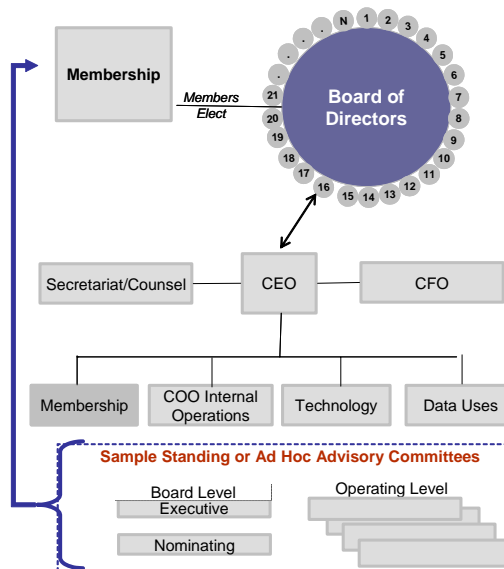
Membership

Members Elect

Board of Directors

N 1 2 3 4 5 6 7 8 9 10 11 12 13 14 15 16 17 18 19 20 21 . . . .

Secretariat/Counsel

CEO

CFO

Membership

COO Internal Operations

Technology

Data Uses

Sample Standing or Ad Hoc Advisory Committees

Board Level

Executive

Nominating

Operating Level